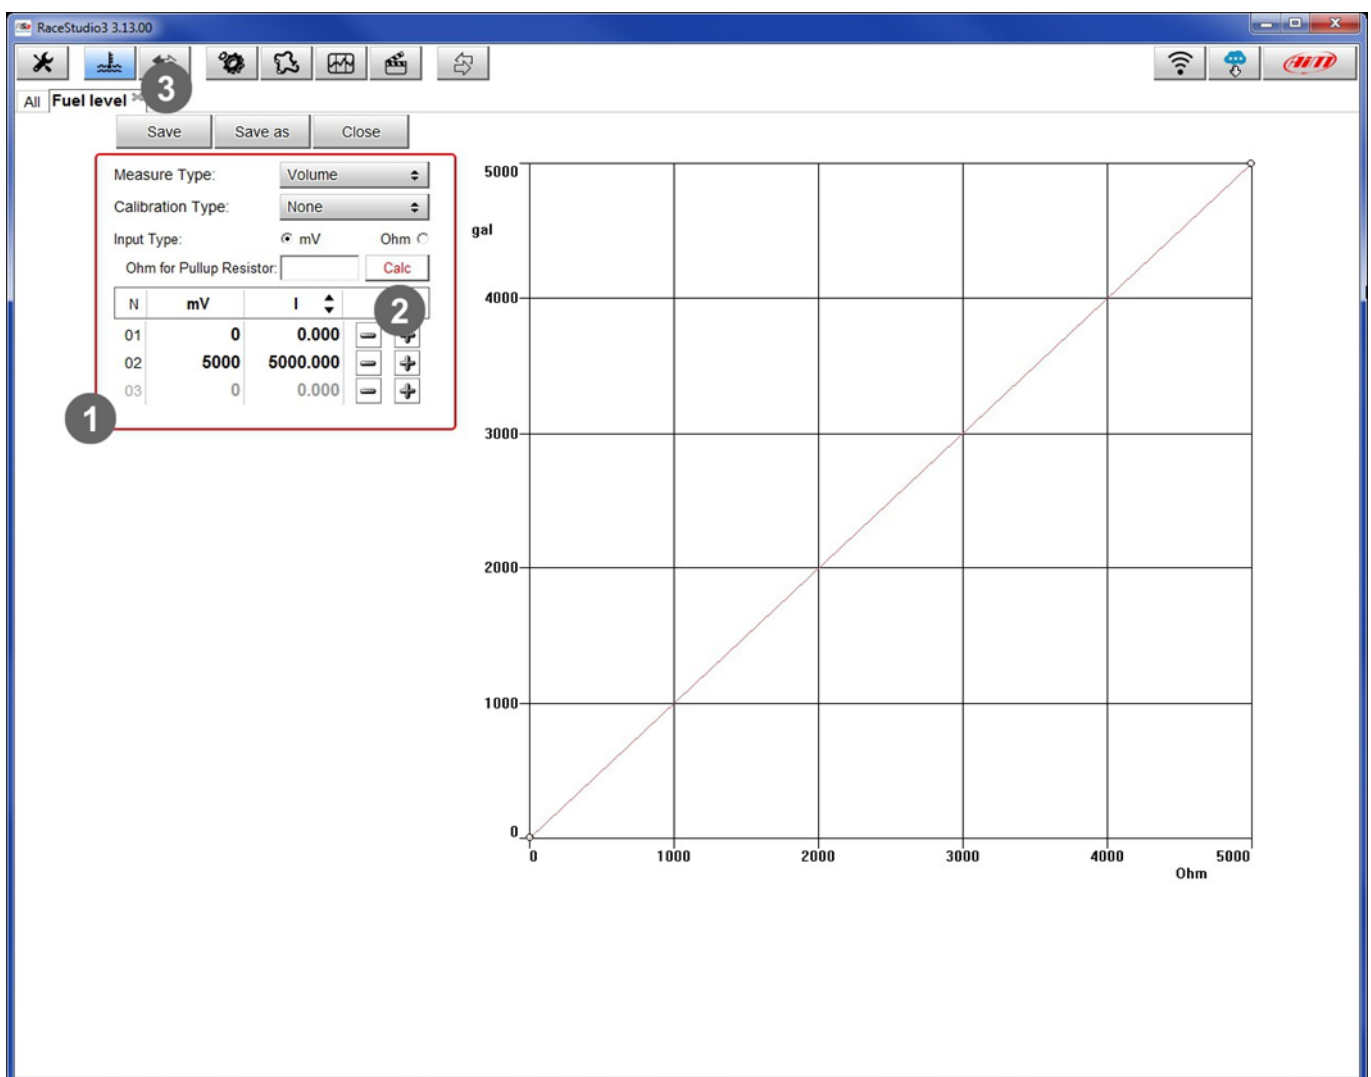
RaceStudio3 3.13.00

3

All Fuel level

Save Save as Close

Measure Type: Volume
Calibration Type: None
Input Type: mV Ohm
Ohm for Pullup Resistor: Calc

2

| N | mV | l |
|---|---|---|
| 01 | 0 | 0.000 |
| 02 | 5000 | 5000.000 |
| 03 | 0 | 0.000 |

1

5000
gal
4000
3000
2000
1000
0
0 1000 2000 3000 4000 5000
Ohm